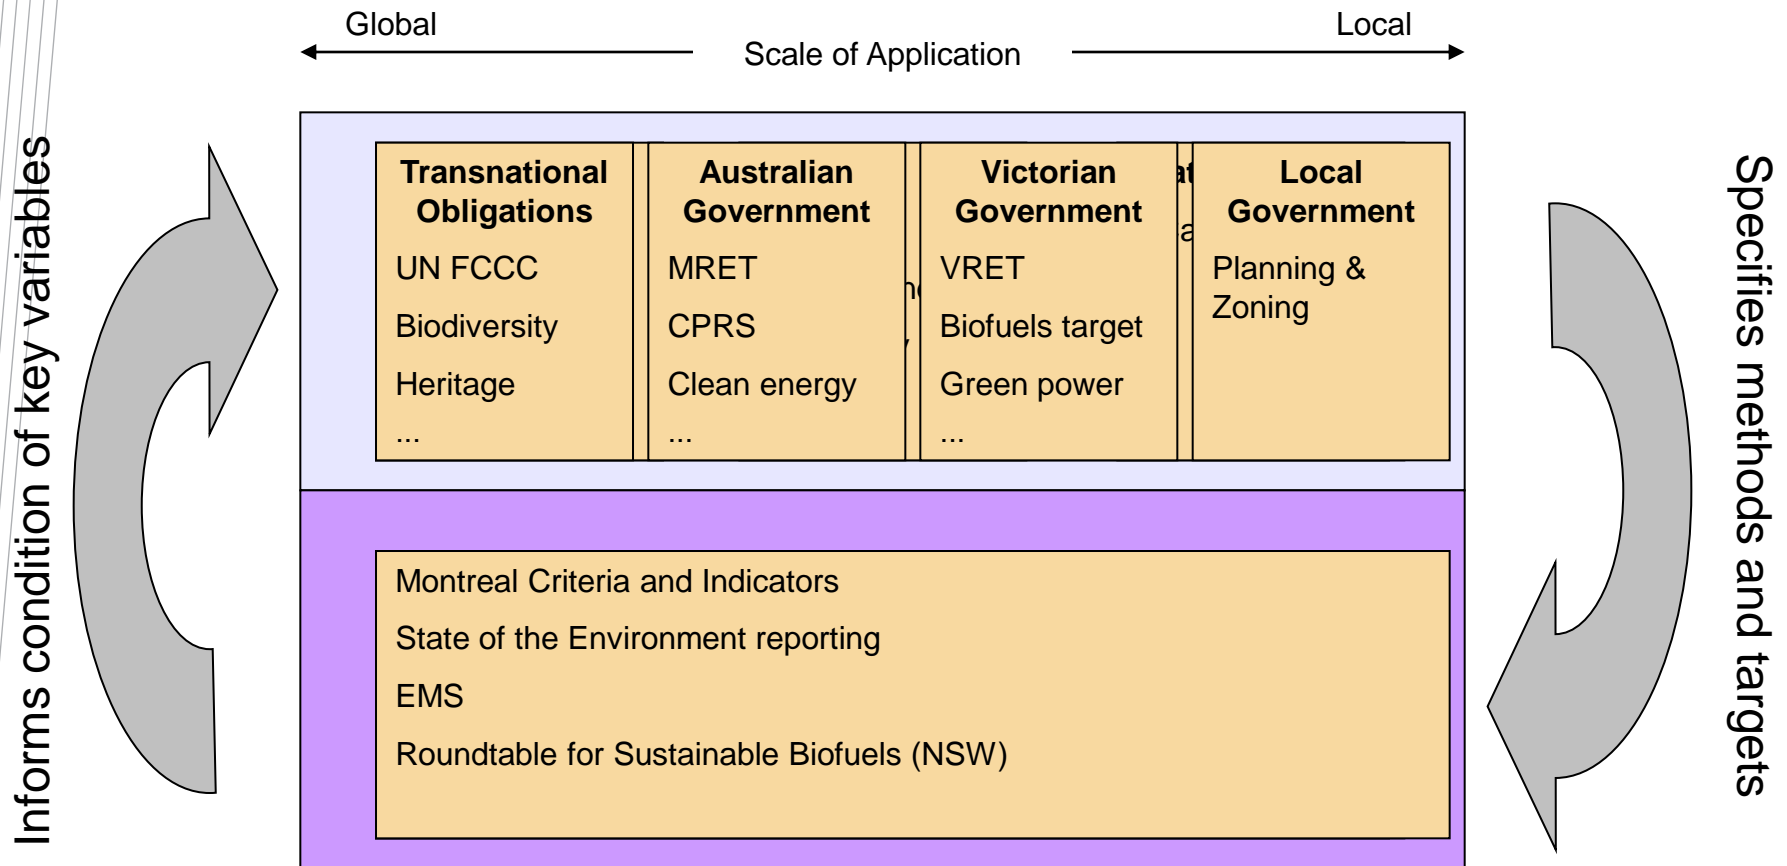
Global

Scale of Application

Local

Informs condition of key variables

Transnational Obligations

UN FCCC

Biodiversity

Heritage

...

Australian Government

MRET

CPRS

Clean energy

...

Victorian Government

VRET

Biofuels target

Green power

...

Local Government

Planning & Zoning

Montreal Criteria and Indicators

State of the Environment reporting

EMS

Roundtable for Sustainable Biofuels (NSW)

Specifies methods and targets